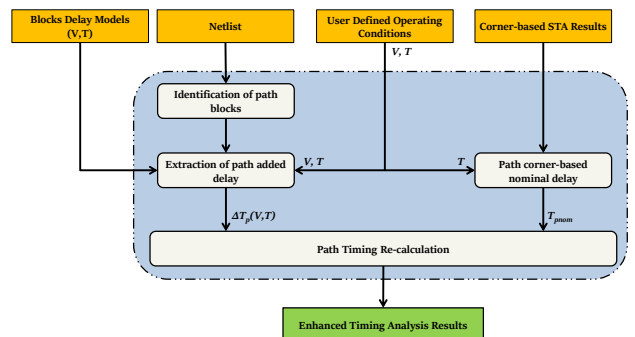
Blocks Delay Models (V,T)

Netlist

User Defined Operating Conditions

Corner-based STA Results

V, T

Identification of path blocks

Extraction of path added delay

V, T

T

Path corner-based nominal delay

$\Delta T_p(V,T)$

$T_{pnom}$

Path Timing Re-calculation

Enhanced Timing Analysis Results